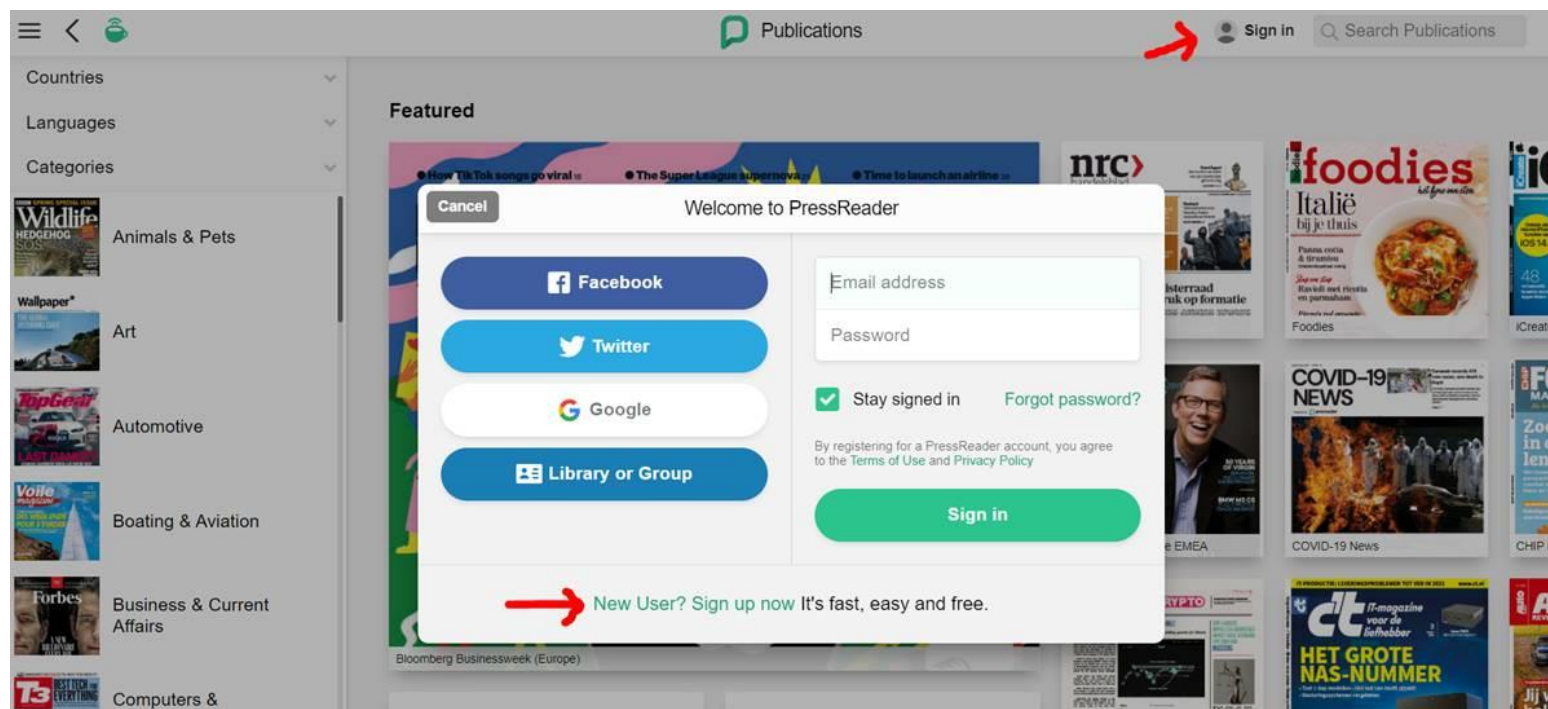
Publications

Sign in

Search Publications

Countries

Languages

Categories

Wildlife

Animals & Pets

Wallpaper*

Art

TopGear

Automotive

Voile

Boating & Aviation

Forbes

Business & Current Affairs

T3

Computers &

Featured

How TikTok songs go viral

The Super League supernova

Time to launch an airline

Cancel

Welcome to PressReader

Facebook

Twitter

Google

Library or Group

Email address

Password

Stay signed in

Forgot password?

By registering for a PressReader account, you agree to the Terms of Use and Privacy Policy

Sign in

New User? Sign up now It's fast, easy and free.

Bloomberg Businessweek (Europe)

nrc

foodies

Italië bij je thuis

Foodies

COVID-19 NEWS

COVID-19 News

e EMEA

c't

HET GROTE NAS-NUMMER

CHIP

iCreat